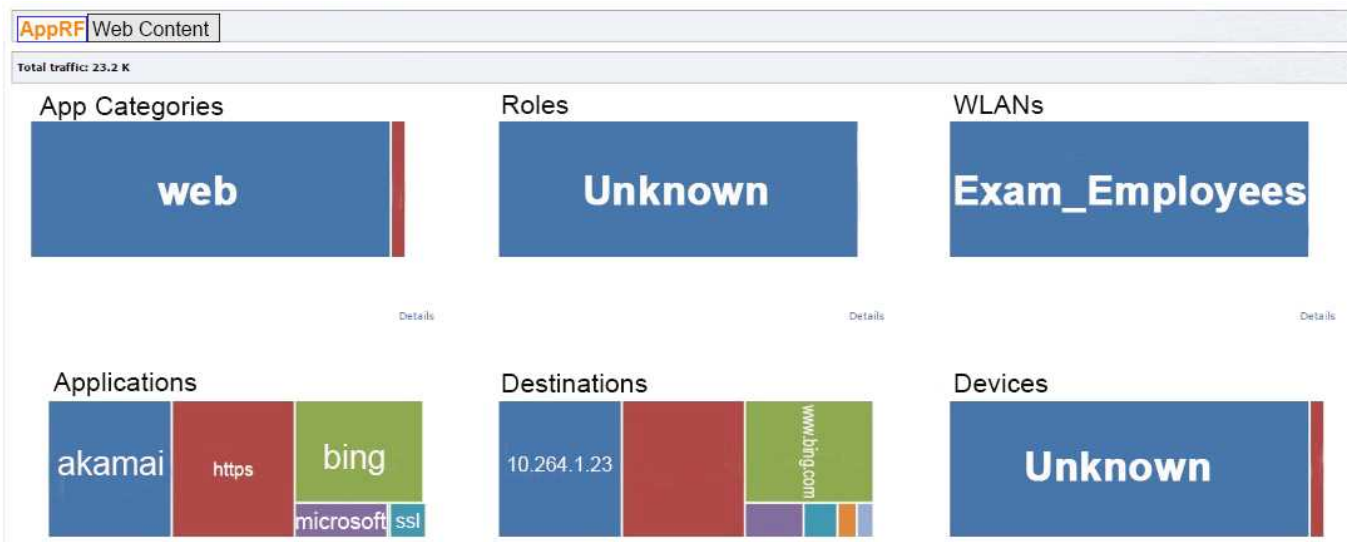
AppRF Web Content

Total traffic: 23.2 K

App Categories

web

Details

Roles

Unknown

Details

WLANs

Exam_Employees

Details

Applications

akamai

https

bing

microsoft

ssl

Destinations

10.264.1.23

www.bing.com

Devices

Unknown